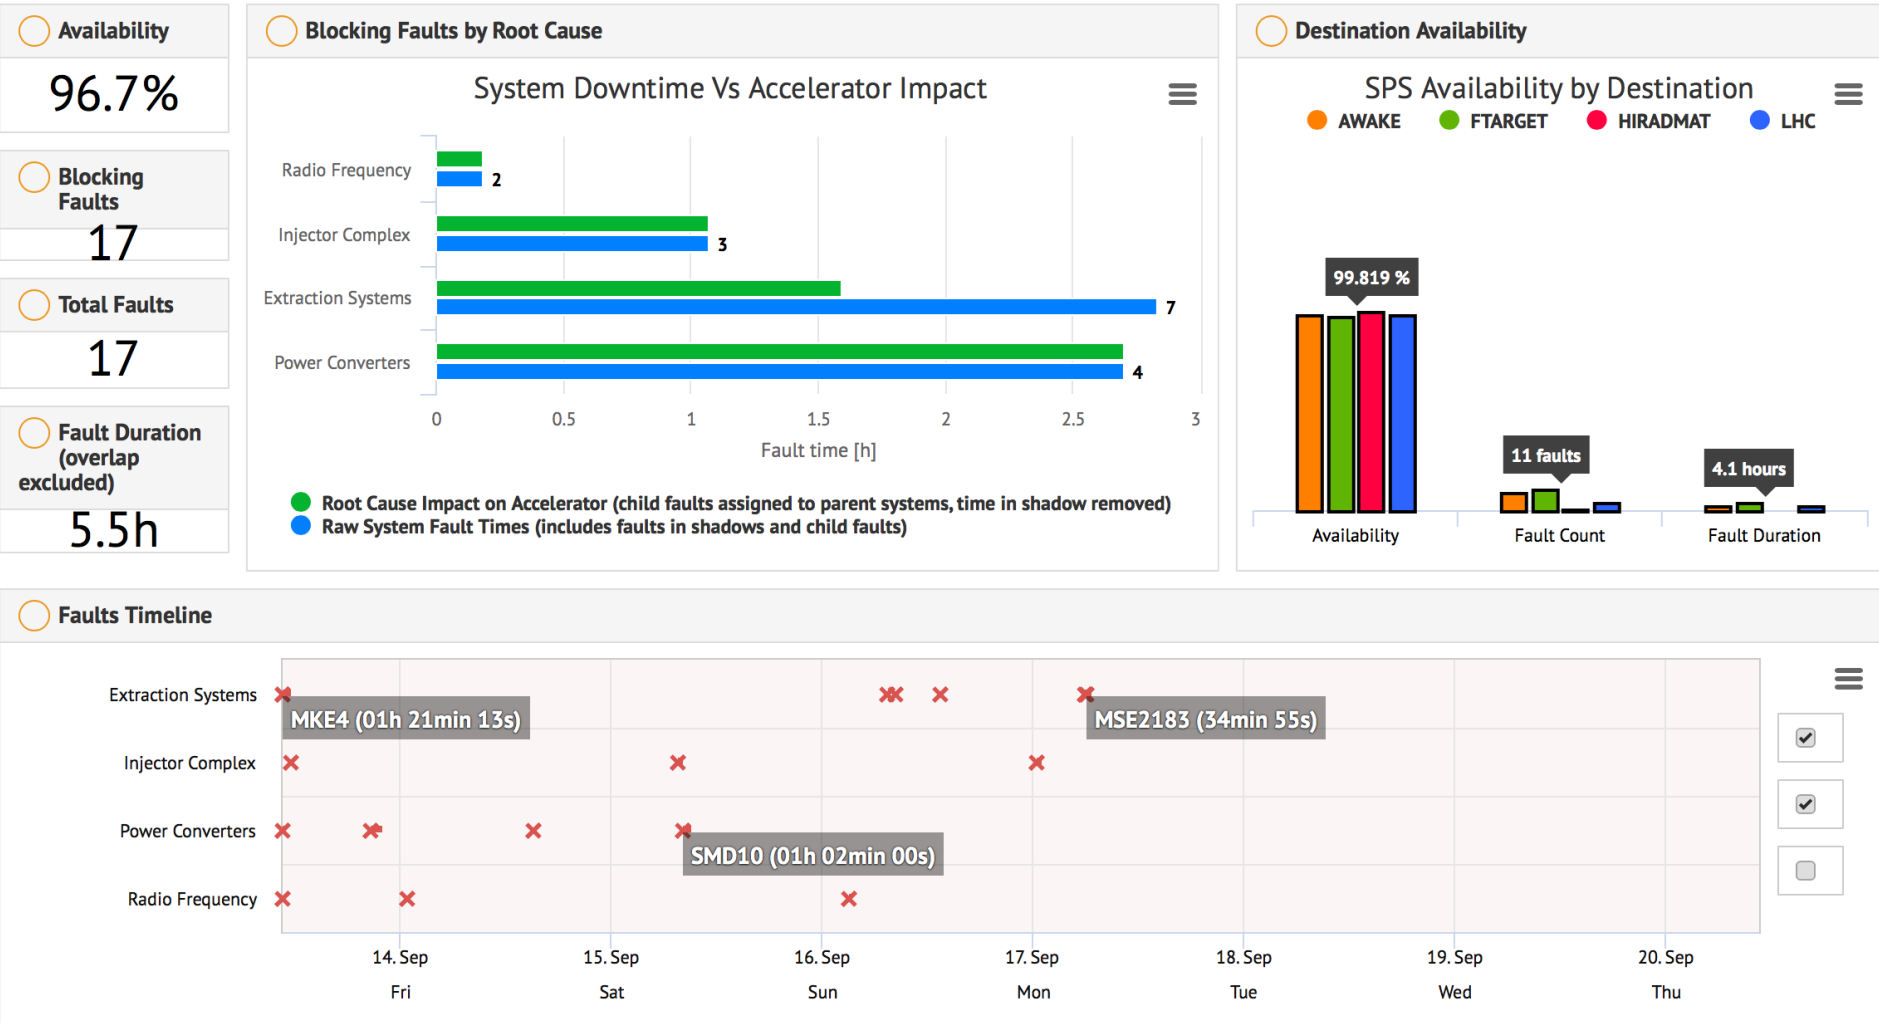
Availability

96.7%

Blocking Faults

17

Total Faults

17

Fault Duration (overlap excluded)

5.5h

Blocking Faults by Root Cause

System Downtime Vs Accelerator Impact

Radio Frequency 2
Injector Complex 3
Extraction Systems 7
Power Converters 4

0 0.5 1 1.5 2 2.5 3

Fault time [h]

Root Cause Impact on Accelerator (child faults assigned to parent systems, time in shadow removed)
Raw System Fault Times (includes faults in shadows and child faults)

Destination Availability

SPS Availability by Destination

AWAKE FTARGET HIRADMAT LHC

99.819 %

11 faults

4.1 hours

Availability Fault Count Fault Duration

Faults Timeline

Extraction Systems
Injector Complex
Power Converters
Radio Frequency

MKE4 (01h 21min 13s)

MSE2183 (34min 55s)

SMD10 (01h 02min 00s)

14. Sep Fri
15. Sep Sat
16. Sep Sun
17. Sep Mon
18. Sep Tue
19. Sep Wed
20. Sep Thu